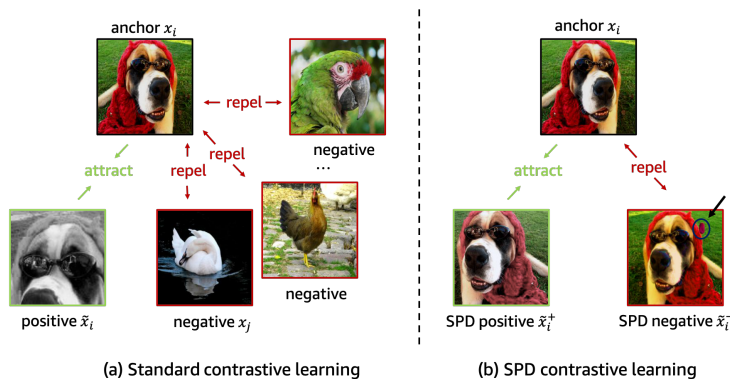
anchor $x_i$

repel

negative

…

attract

repel

repel

negative

positive $\tilde{x}_i$

negative $x_j$

(a) Standard contrastive learning

anchor $x_i$

attract

repel

SPD positive $\tilde{x}_i^+$

SPD negative $\tilde{x}_i^-$

(b) SPD contrastive learning